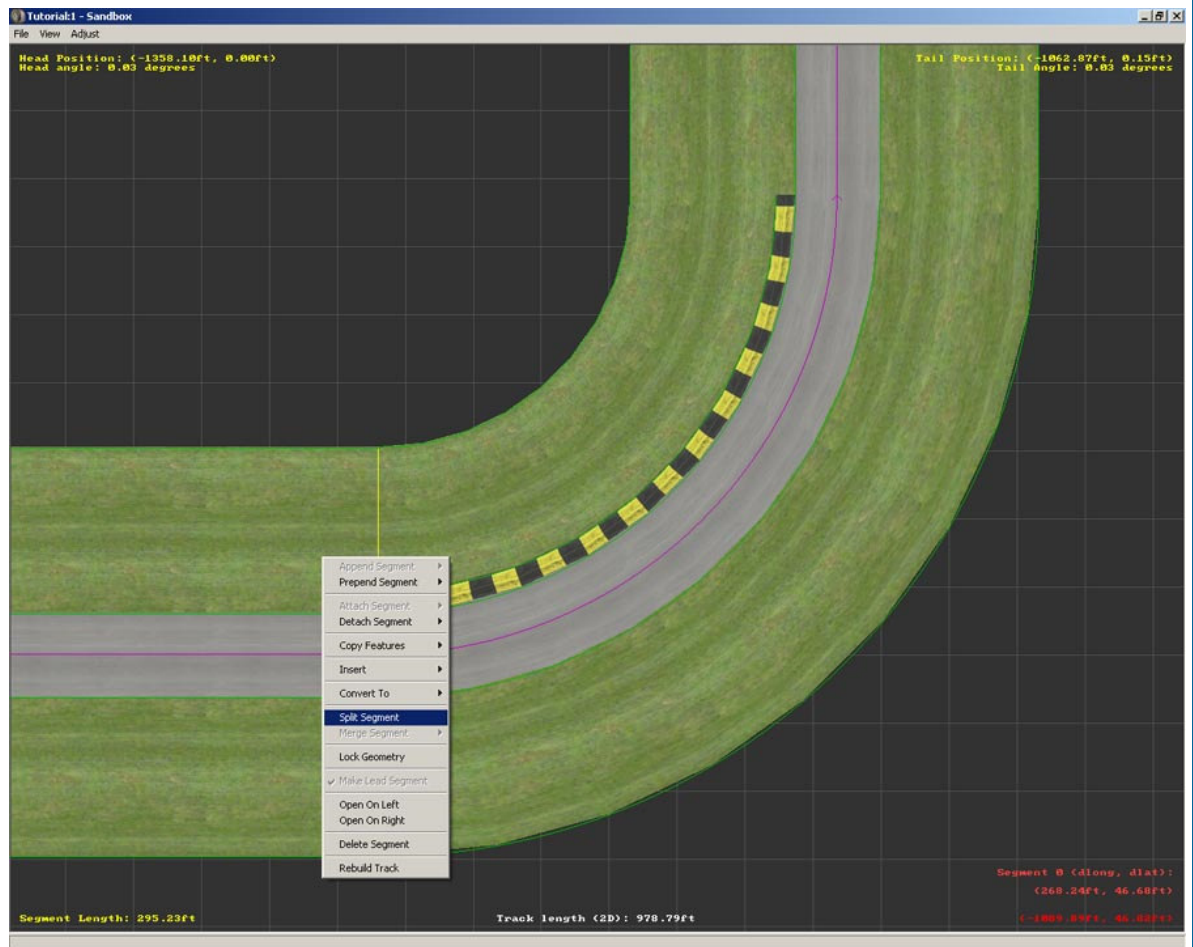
Tutorial:1 - Sandbox

File View Adjust

Head Position: (-1358.10ft, 0.00ft)
Head angle: 0.03 degrees

Tail Position: (-1062.87ft, 0.15ft)
Tail Angle: 0.03 degrees

Append Segment
Prepend Segment
Attach Segment
Detach Segment
Copy Features
Insert
Convert To
Split Segment
Merge Segment
Lock Geometry
Make Lead Segment
Open On Left
Open On Right
Delete Segment
Rebuild Track

Segment 0 (dlong, dlat):
(268.24ft, 46.68ft)
(-1089.89ft, 46.62ft)

Segment Length: 295.23ft

Track length (2D): 978.79ft